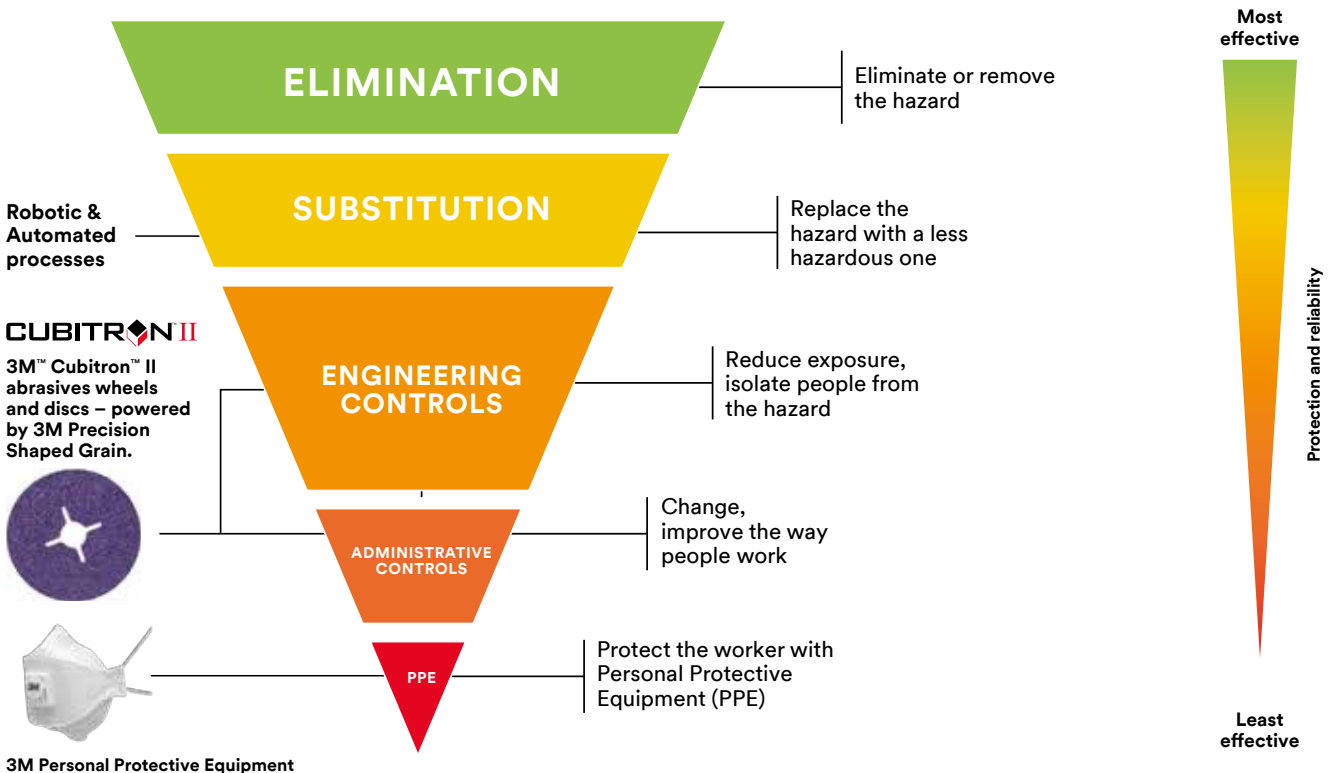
ELIMINATION

Eliminate or remove the hazard

Most effective

SUBSTITUTION

Robotic & Automated processes

Replace the hazard with a less hazardous one

CUBITRON II

3M™ Cubitron™ II abrasives wheels and discs – powered by 3M Precision Shaped Grain.

ENGINEERING CONTROLS

Reduce exposure, isolate people from the hazard

Protection and reliability

ADMINISTRATIVE CONTROLS

Change, improve the way people work

PPE

Protect the worker with Personal Protective Equipment (PPE)

Least effective

3M Personal Protective Equipment